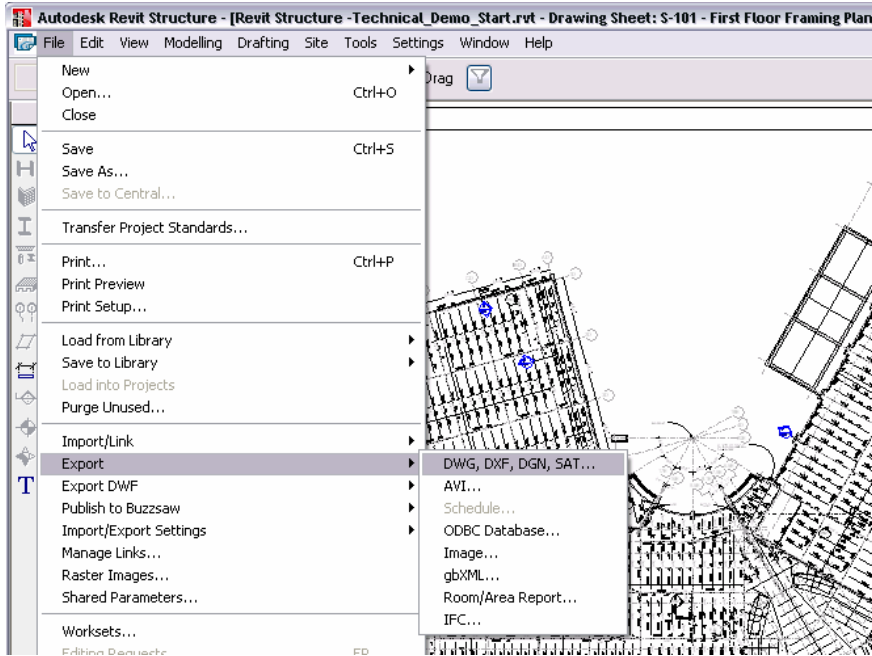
Autodesk Revit Structure - [Revit Structure -Technical_Demo_Start.rvt - Drawing Sheet: S-101 - First Floor Framing Plan

File Edit View Modelling Drafting Site Tools Settings Window Help

Drag

New
Open... Ctrl+O
Close

Save Ctrl+S
Save As...
Save to Central...

Transfer Project Standards...

Print... Ctrl+P
Print Preview
Print Setup...

Load from Library
Save to Library
Load into Projects
Purge Unused...

Import/Link
Export
Export DWF
Publish to Buzzsaw
Import/Export Settings
Manage Links...
Raster Images...
Shared Parameters...

Worksets...
Editing Requests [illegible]

DWG, DXF, DGN, SAT...
AVI...
Schedule...
ODBC Database...
Image...
gbXML...
Room/Area Report...
IFC...

T